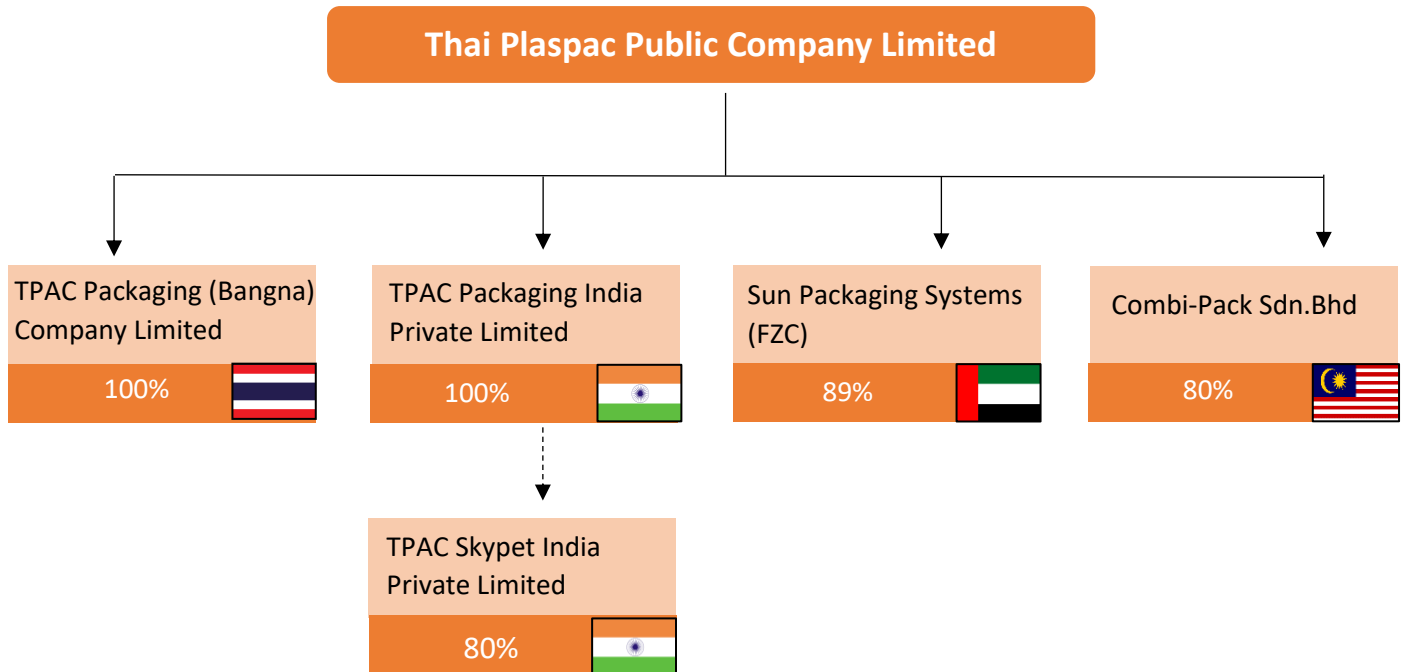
Thai Plaspac Public Company Limited

TPAC Packaging (Bangna) Company Limited

100%

TPAC Packaging India Private Limited

100%

Sun Packaging Systems (FZC)

89%

Combi-Pack Sdn.Bhd

80%

TPAC Skypet India Private Limited

80%